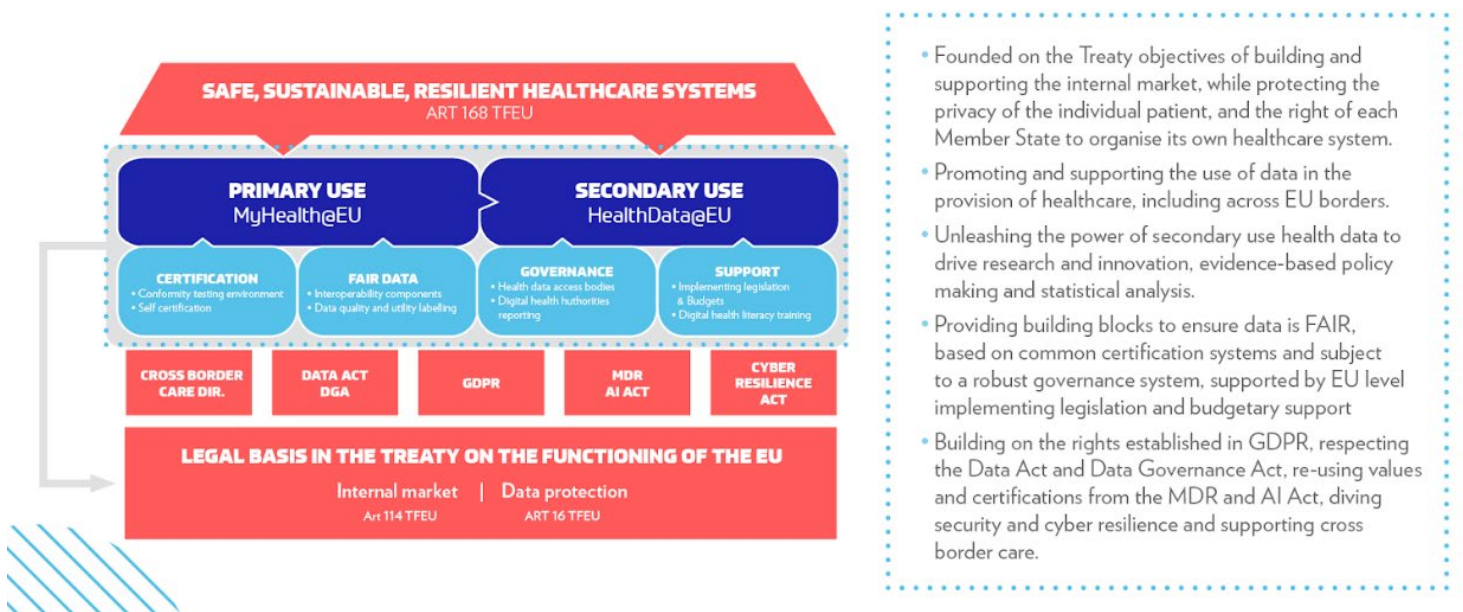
SAFE, SUSTAINABLE, RESILIENT HEALTHCARE SYSTEMS
ART 168 TFEU

PRIMARY USE
MyHealth@EU

SECONDARY USE
HealthData@EU

CERTIFICATION
• Conformity testing environment
• Self certification

FAIR DATA
• Interoperability components
• Data quality and utility labelling

GOVERNANCE
• Health data access bodies
• Digital health huthorities reporting

SUPPORT
• Implementing legislation & Budgets
• Digital health literacy training

CROSS BORDER CARE DIR.

DATA ACT DGA

GDPR

MDR AI ACT

CYBER RESILIENCE ACT

LEGAL BASIS IN THE TREATY ON THE FUNCTIONING OF THE EU
Internal market | Data protection
Art 114 TFEU ART 16 TFEU

• Founded on the Treaty objectives of building and supporting the internal market, while protecting the privacy of the individual patient, and the right of each Member State to organise its own healthcare system.

• Promoting and supporting the use of data in the provision of healthcare, including across EU borders.

• Unleashing the power of secondary use health data to drive research and innovation, evidence-based policy making and statistical analysis.

• Providing building blocks to ensure data is FAIR, based on common certification systems and subject to a robust governance system, supported by EU level implementing legislation and budgetary support

• Building on the rights established in GDPR, respecting the Data Act and Data Governance Act, re-using values and certifications from the MDR and AI Act, diving security and cyber resilience and supporting cross border care.